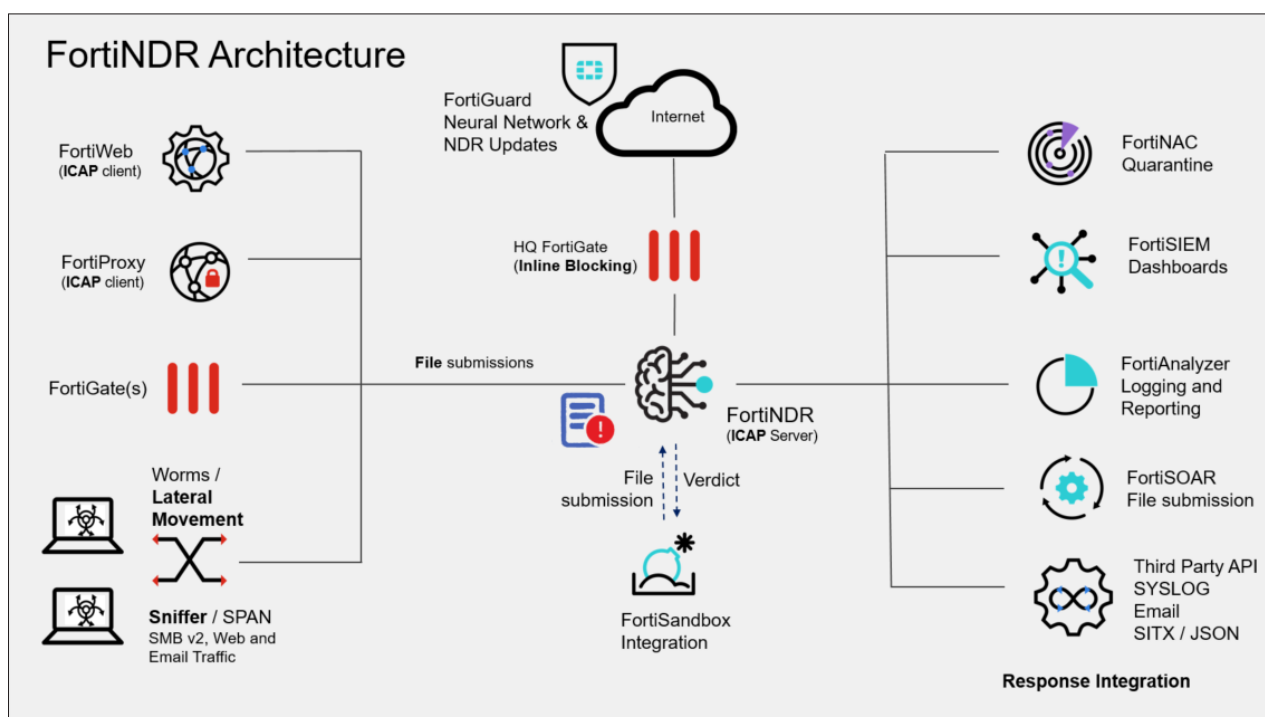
FortiNDR Architecture

FortiGuard Neural Network & NDR Updates

Internet

FortiWeb (ICAP client)

FortiProxy (ICAP client)

FortiGate(s)

Worms / Lateral Movement

Sniffer / SPAN SMB v2, Web and Email Traffic

HQ FortiGate (Inline Blocking)

File submissions

FortiNDR (ICAP Server)

File submission

Verdict

FortiSandbox Integration

FortiNAC Quarantine

FortiSIEM Dashboards

FortiAnalyzer Logging and Reporting

FortiSOAR File submission

Third Party API SYSLOG Email SITX / JSON

Response Integration